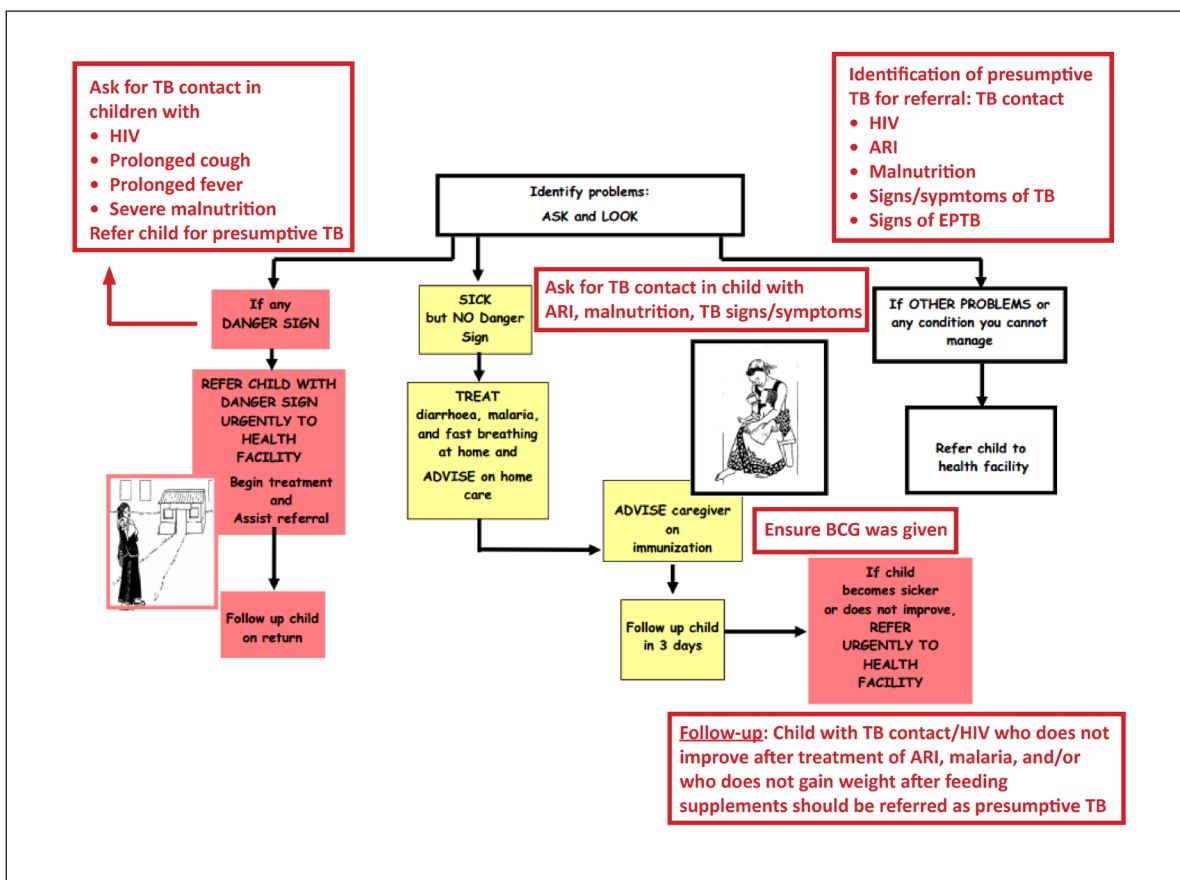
Ask for TB contact in children with
- HIV
- Prolonged cough
- Prolonged fever
- Severe malnutrition

Refer child for presumptive TB

Identification of presumptive TB for referral: TB contact
- HIV
- ARI
- Malnutrition
- Signs/sypmtoms of TB
- Signs of EPTB

Identify problems:
ASK and LOOK

If any DANGER SIGN

REFER CHILD WITH DANGER SIGN URGENTLY TO HEALTH FACILITY
Begin treatment and Assist referral

Follow up child on return

SICK but NO Danger Sign

Ask for TB contact in child with ARI, malnutrition, TB signs/symptoms

TREAT diarrhoea, malaria, and fast breathing at home and ADVISE on home care

ADVISE caregiver on immunization

Ensure BCG was given

Follow up child in 3 days

If child becomes sicker or does not improve, REFER URGENTLY TO HEALTH FACILITY

If OTHER PROBLEMS or any condition you cannot manage

Refer child to health facility

Follow-up: Child with TB contact/HIV who does not improve after treatment of ARI, malaria, and/or who does not gain weight after feeding supplements should be referred as presumptive TB